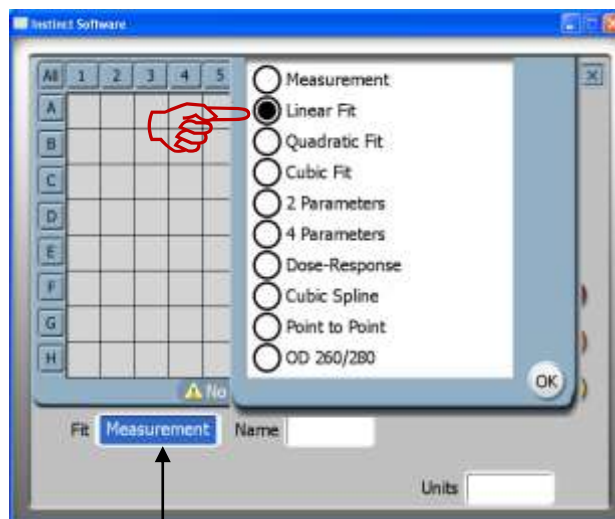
Instinct Software

All 1 2 3 4 5
A
B
C
D
E
F
G
H

Measurement
Linear Fit
Quadratic Fit
Cubic Fit
2 Parameters
4 Parameters
Dose-Response
Cubic Spline
Point to Point
OD 260/280

OK

No

Fit Measurement Name

Units